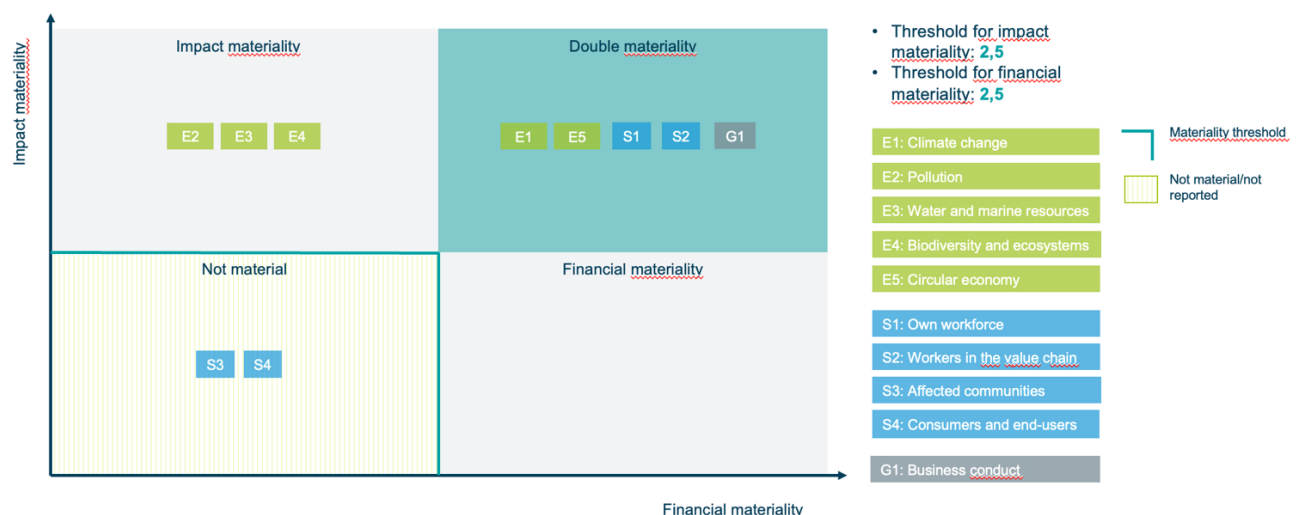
Impact materiality

Impact materiality

E2 E3 E4

Double materiality

E1 E5 S1 S2 G1

Not material

S3 S4

Financial materiality

Financial materiality

• Threshold for impact materiality: 2,5
• Threshold for financial materiality: 2,5

E1: Climate change
E2: Pollution
E3: Water and marine resources
E4: Biodiversity and ecosystems
E5: Circular economy

S1: Own workforce
S2: Workers in the value chain
S3: Affected communities
S4: Consumers and end-users

G1: Business conduct

Materiality threshold

Not material/not reported